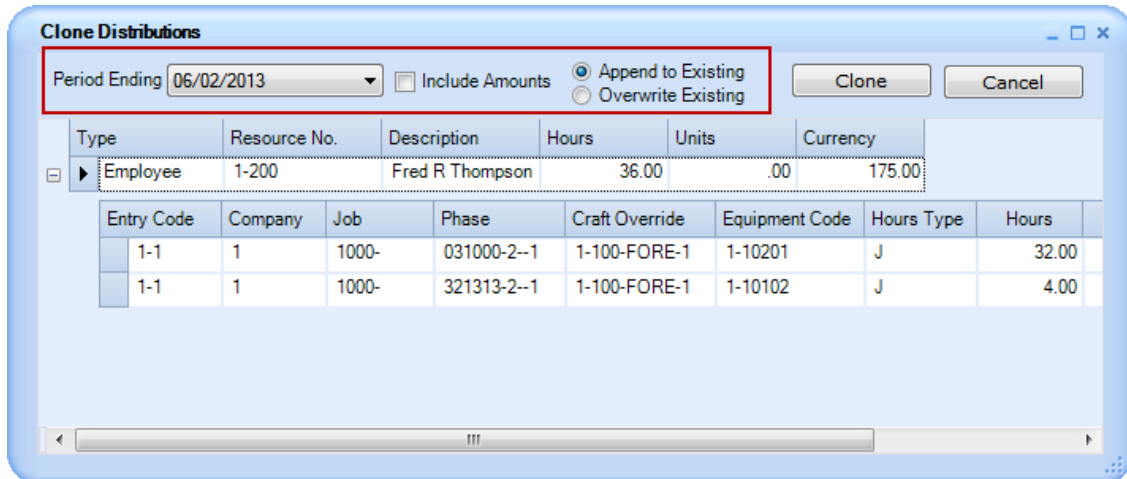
Clone Distributions

Period Ending 06/02/2013
Include Amounts
Append to Existing
Overwrite Existing
Clone
Cancel

| Type | Resource No. | Description | Hours | Units | Currency |
|---|---|---|---|---|---|
| Employee | 1-200 | Fred R Thompson | 36.00 | .00 | 175.00 |

| Entry Code | Company | Job | Phase | Craft Override | Equipment Code | Hours Type | Hours |
|---|---|---|---|---|---|---|---|
| 1-1 | 1 | 1000- | 031000-2--1 | 1-100-FORE-1 | 1-10201 | J | 32.00 |
| 1-1 | 1 | 1000- | 321313-2--1 | 1-100-FORE-1 | 1-10102 | J | 4.00 |